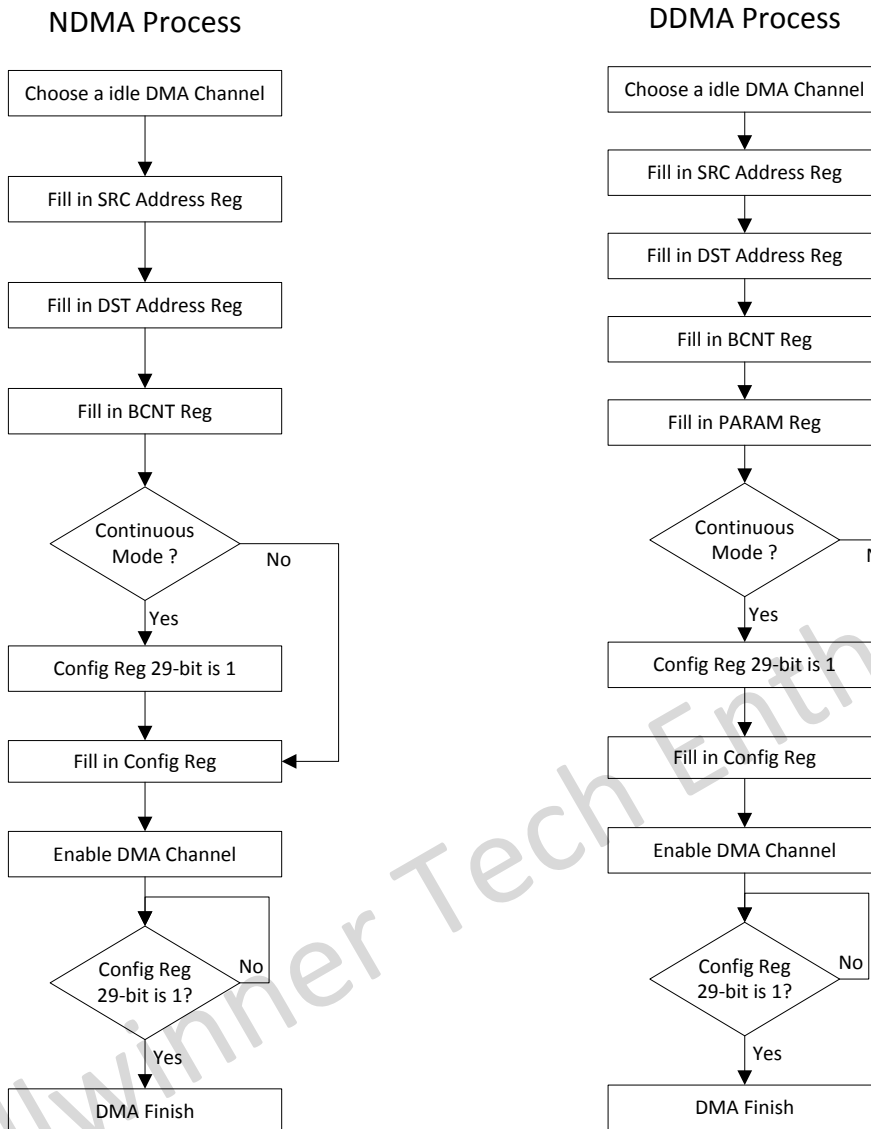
NDMA Process

Choose a idle DMA Channel

Fill in SRC Address Reg

Fill in DST Address Reg

Fill in BCNT Reg

Continuous Mode ?

No

Yes

Config Reg 29-bit is 1

Fill in Config Reg

Enable DMA Channel

Config Reg 29-bit is 1?

No

Yes

DMA Finish

DDMA Process

Choose a idle DMA Channel

Fill in SRC Address Reg

Fill in DST Address Reg

Fill in BCNT Reg

Fill in PARAM Reg

Continuous Mode ?

N

Yes

Config Reg 29-bit is 1

Fill in Config Reg

Enable DMA Channel

Config Reg 29-bit is 1?

No

Yes

DMA Finish

Allwinner Tech Enth